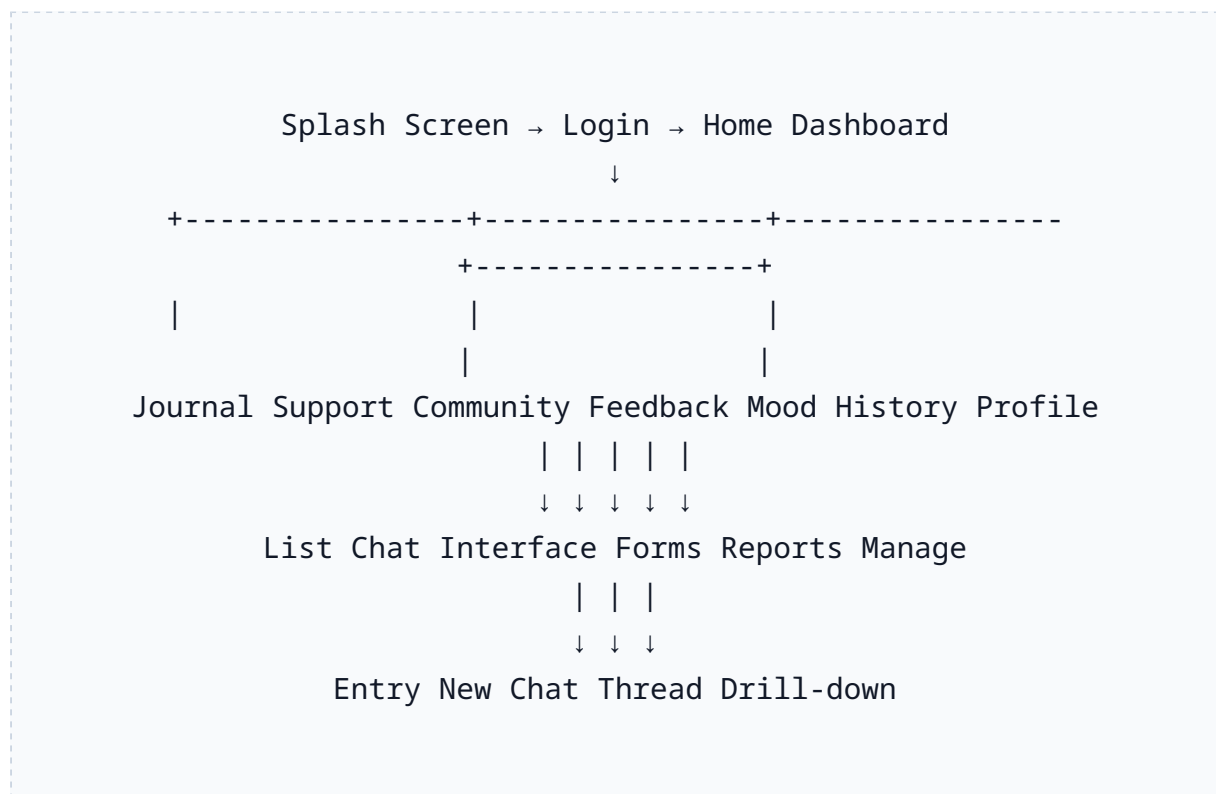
Splash Screen → Login → Home Dashboard
↓
+----------------+----------------+----------------
+----------------+
| | |
| |
Journal Support Community Feedback Mood History Profile
| | | | |
↓ ↓ ↓ ↓ ↓
List Chat Interface Forms Reports Manage
| | |
↓ ↓ ↓
Entry New Chat Thread Drill-down